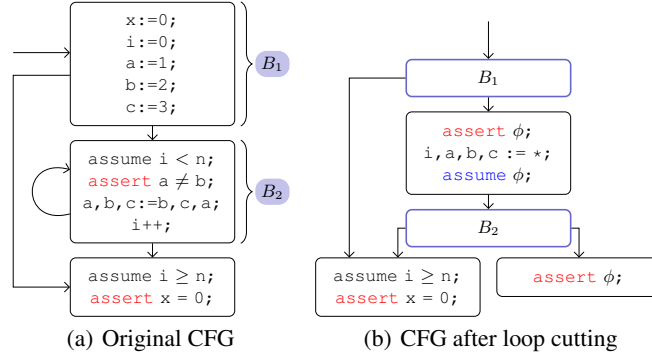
x:=0;
i:=0;
a:=1;
b:=2;
c:=3;

$B_1$

assume i $<$ n;
assert a $\neq$ b;
a,b,c:=b,c,a;
i++;

$B_2$

assume i $\geq$ n;
assert x = 0;

(a) Original CFG

$B_1$

assert $\phi$;
i,a,b,c := $\star$;
assume $\phi$;

$B_2$

assume i $\geq$ n;
assert x = 0;

assert $\phi$;

(b) CFG after loop cutting